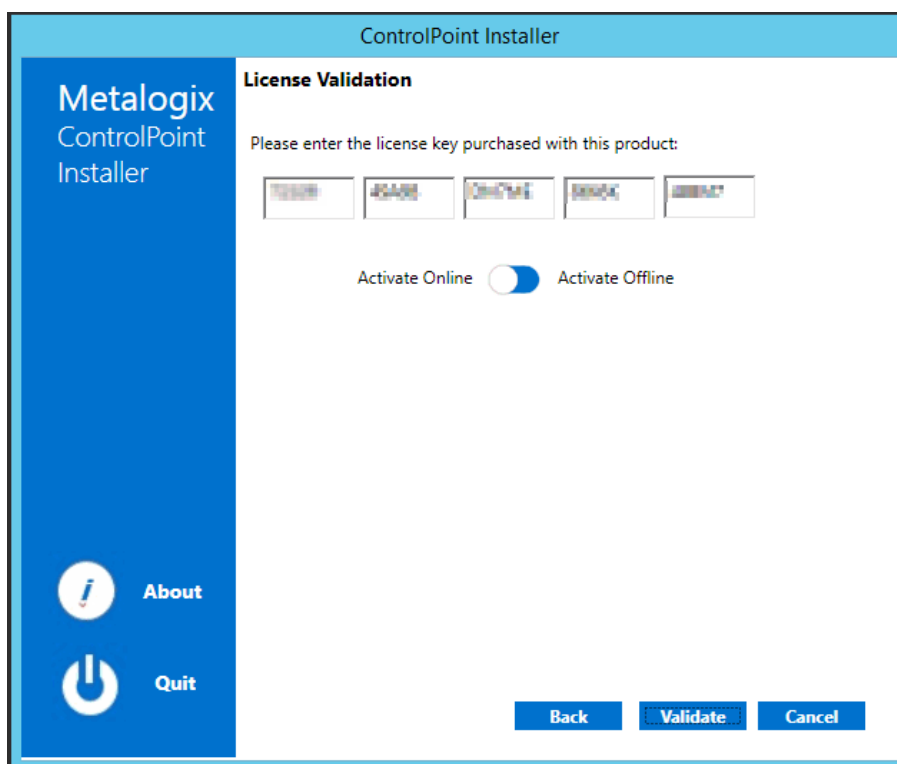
ControlPoint Installer

Metalogix
ControlPoint
Installer

License Validation

Please enter the license key purchased with this product:

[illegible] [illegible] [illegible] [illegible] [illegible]

Activate Online Activate Offline

About

Quit

Back Validate Cancel